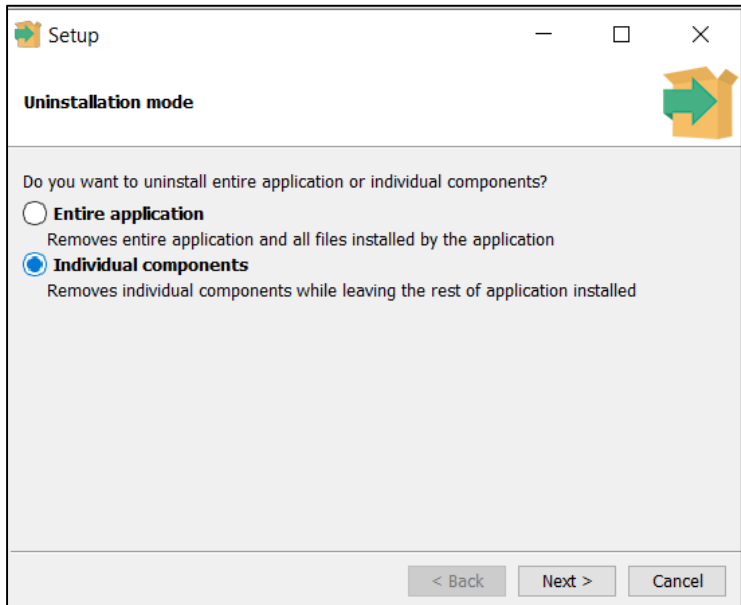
Setup

Uninstallation mode

Do you want to uninstall entire application or individual components?

Entire application
Removes entire application and all files installed by the application

Individual components
Removes individual components while leaving the rest of application installed

< Back | Next > | Cancel